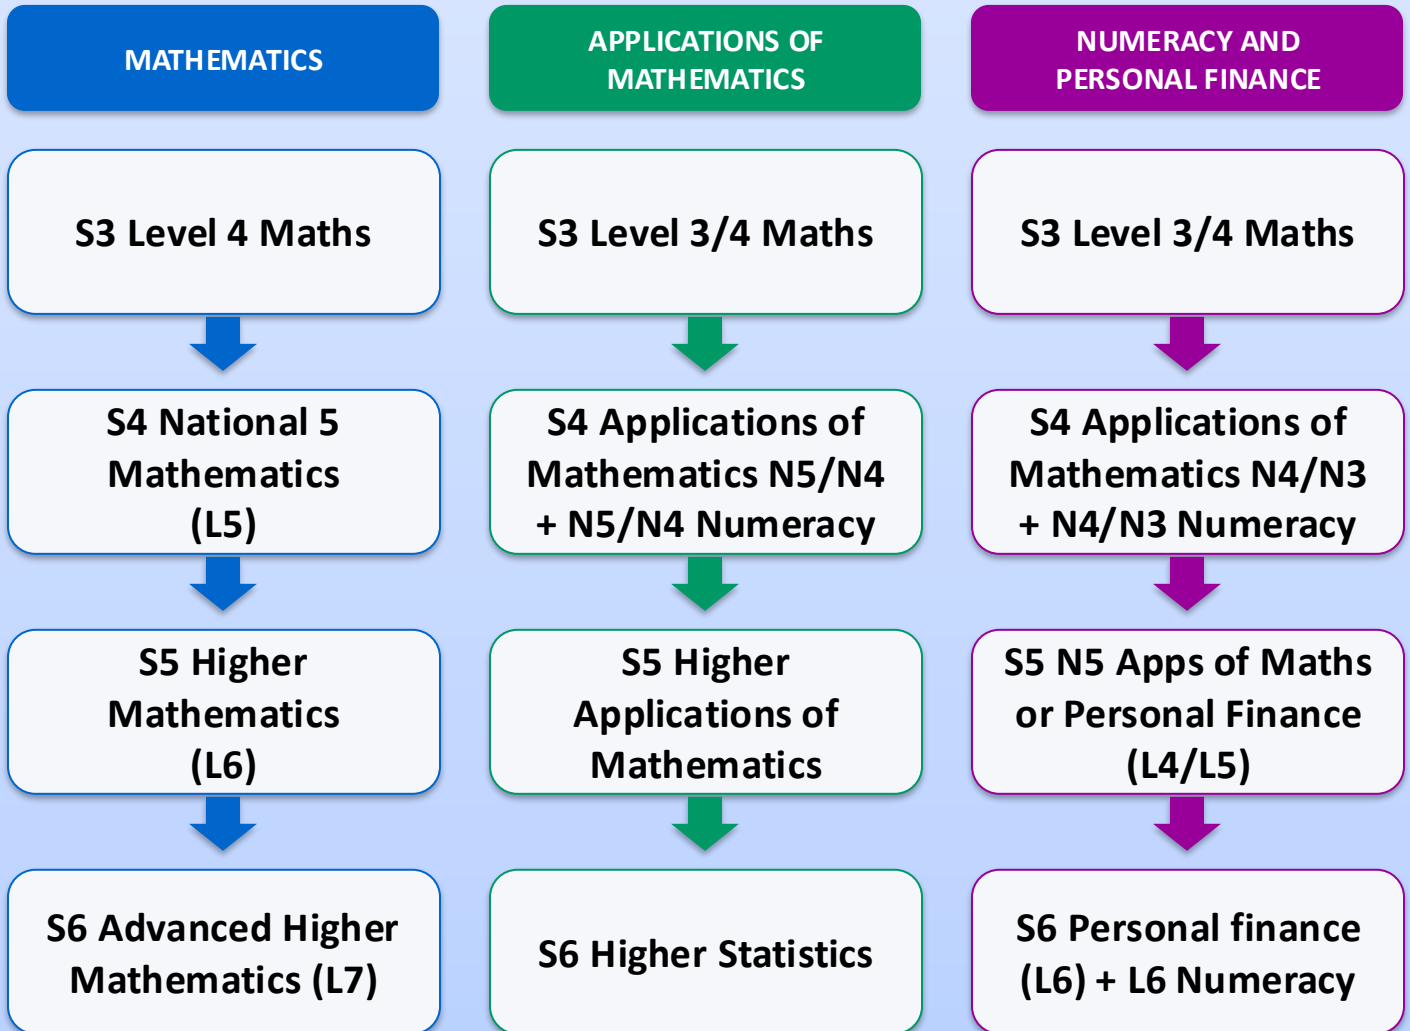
MATHEMATICS

S3 Level 4 Maths

S4 National 5 Mathematics (L5)

S5 Higher Mathematics (L6)

S6 Advanced Higher Mathematics (L7)

APPLICATIONS OF MATHEMATICS

S3 Level 3/4 Maths

S4 Applications of Mathematics N5/N4 + N5/N4 Numeracy

S5 Higher Applications of Mathematics

S6 Higher Statistics

NUMERACY AND PERSONAL FINANCE

S3 Level 3/4 Maths

S4 Applications of Mathematics N4/N3 + N4/N3 Numeracy

S5 N5 Apps of Maths or Personal Finance (L4/L5)

S6 Personal finance (L6) + L6 Numeracy